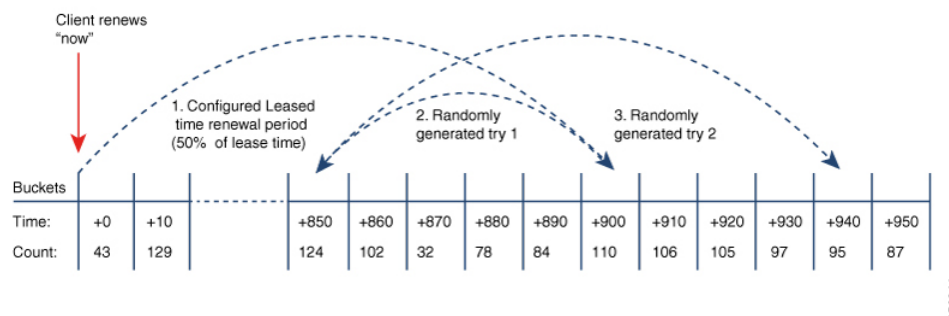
Client renews "now"

1. Configured Leased time renewal period (50% of lease time)

2. Randomly generated try 1

3. Randomly generated try 2

| Buckets | | | | | | | | | | | | | |
|---|---|---|---|---|---|---|---|---|---|---|---|---|---|
| Time: | +0 | +10 | | +850 | +860 | +870 | +880 | +890 | +900 | +910 | +920 | +930 | +940 | +950 |
| Count: | 43 | 129 | | 124 | 102 | 32 | 78 | 84 | 110 | 106 | 105 | 97 | 95 | 87 |